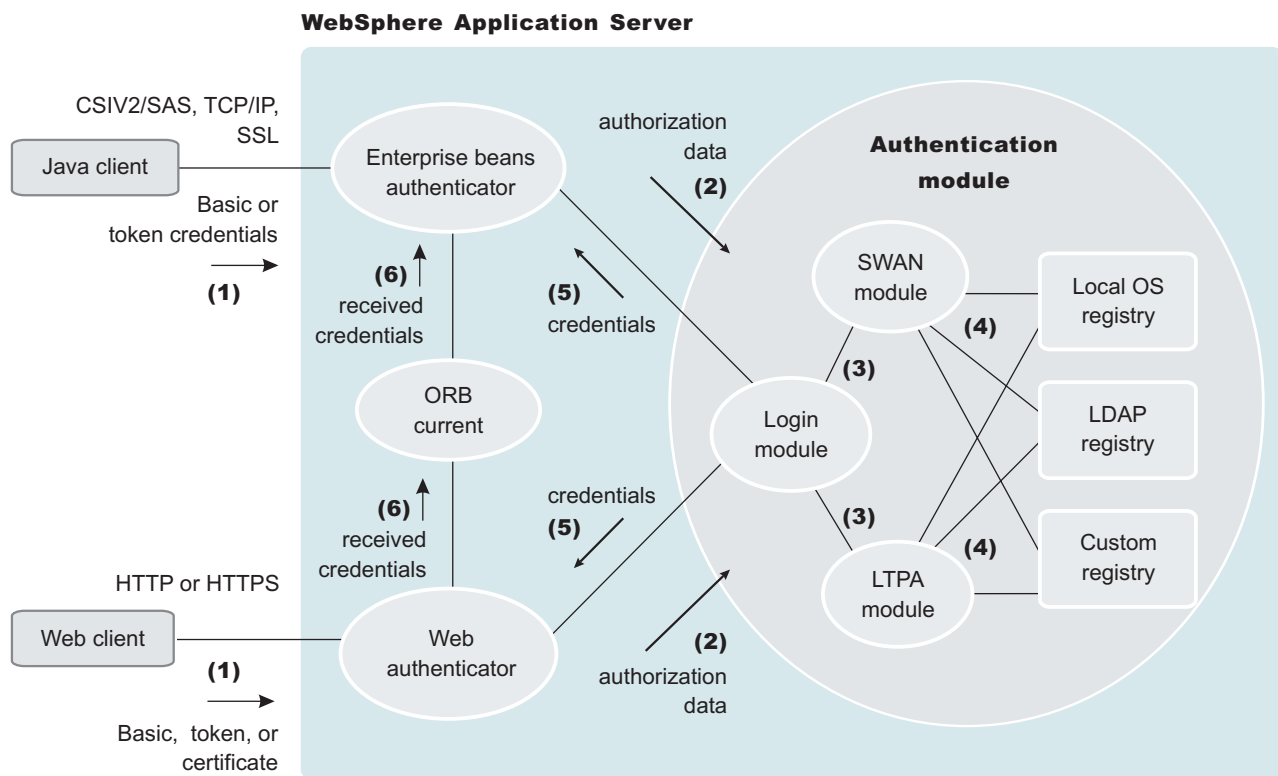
WebSphere Application Server

CSIV2/SAS, TCP/IP, SSL

Java client

Basic or token credentials

(1)

Enterprise beans authenticator

(6) received credentials

ORB current

(6) received credentials

HTTP or HTTPS

Web client

(1)

Basic, token, or certificate

Web authenticator

authorization data

(2)

(5) credentials

credentials

(5)

(2)

authorization data

Authentication module

SWAN module

(3)

Login module

(3)

LTPA module

(4)

(4)

Local OS registry

LDAP registry

Custom registry